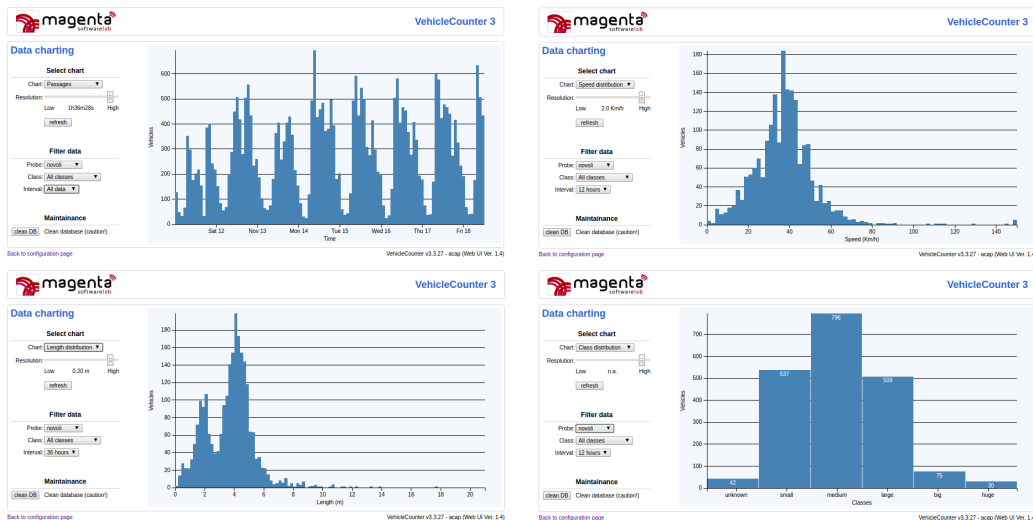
magenta softwarelab

VehicleCounter 3

Data charting

Select chart

Chart: Passages

Resolution:

Low 1h36m28s High

refresh

Filter data

Probe: novoli

Class: All classes

Interval: All data

Maintainance

clean DB Clean database (caution!)

| 700 | 600 | 500 | 400 | 300 | 200 | 100 |

Vehicles

Sat 12 Nov 13 Mon 14 Tue 15 Wed 16 Thu 17 Fri 18

Time

Back to configuration page

VehicleCounter v3.3.27 - acap (Web UI Ver. 1.4)

magenta softwarelab

VehicleCounter 3

Data charting

Select chart

Chart: Speed distribution

Resolution:

Low 2.0 Km/h High

refresh

Filter data

Probe: novoli

Class: All classes

Interval: 12 hours

Maintainance

clean DB Clean database (caution!)

180 160 140 120 100 80 60 40 20

Vehicles

0 20 40 60 80 100 120 140

Speed (Km/h)

Back to configuration page

VehicleCounter v3.3.27 - acap (Web UI Ver. 1.4

magenta softwarelab

VehicleCounter 3

Data charting

Select chart

Chart: Length distribution

Resolution:

Low 0.20 m High

refresh

Filter data

Probe: novoli

Class: All classes

Interval: 36 hours

Maintainance

clean DB Clean database (caution!)

180 160 140 120 100 80 60 40 20

Vehicles

0 2 4 6 8 10 12 14 16 18 20

Length (m)

Back to configuration page

VehicleCounter v3.3.27 - acap (Web UI Ver. 1.4)

magenta softwarelab

VehicleCounter 3

Data charting

Select chart

Chart: Class distribution

Resolution:

Low n.a. High

refresh

Filter data

Probe: novoli

Class: All classes

Interval: 12 hours

Maintainance

clean DB Clean database (caution!)

700 600 500 400 300 200 100

Vehicles

42 537 796 509 75 30

unknown small medium large big huge

Classes

Back to configuration page

VehicleCounter v3.3.27 - acap (Web UI Ver. 1.4